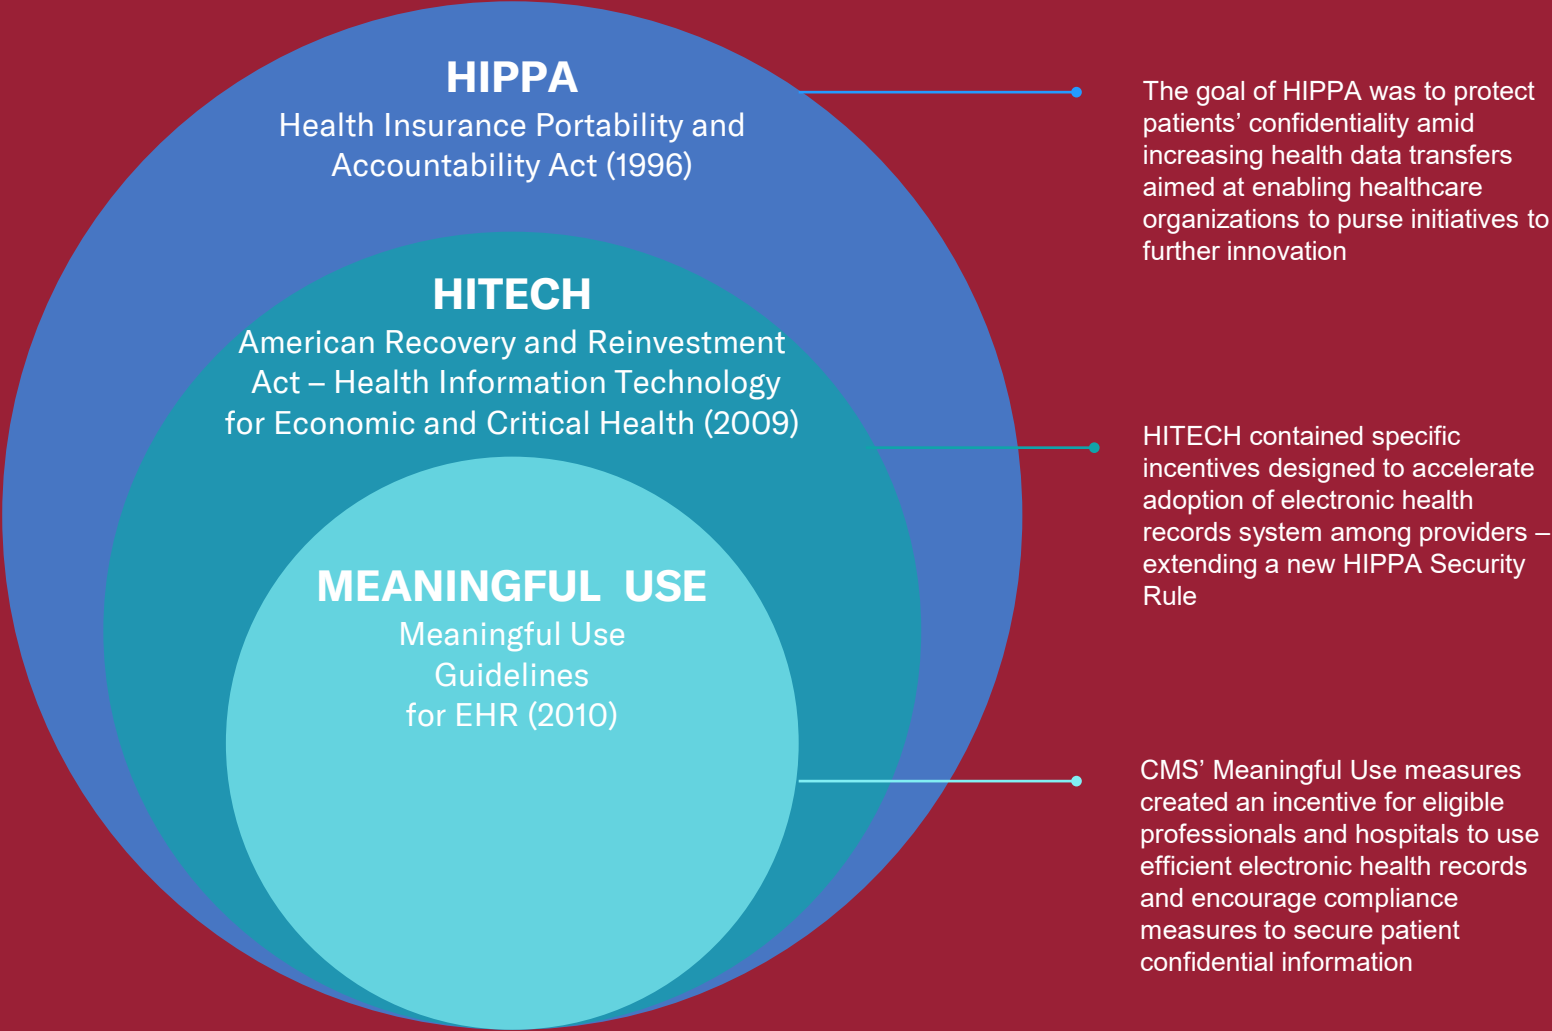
HIPPA
Health Insurance Portability and Accountability Act (1996)

The goal of HIPPA was to protect patients' confidentiality amid increasing health data transfers aimed at enabling healthcare organizations to purse initiatives to further innovation

HITECH
American Recovery and Reinvestment Act – Health Information Technology for Economic and Critical Health (2009)

HITECH contained specific incentives designed to accelerate adoption of electronic health records system among providers – extending a new HIPPA Security Rule

MEANINGFUL USE
Meaningful Use Guidelines for EHR (2010)

CMS' Meaningful Use measures created an incentive for eligible professionals and hospitals to use efficient electronic health records and encourage compliance measures to secure patient confidential information